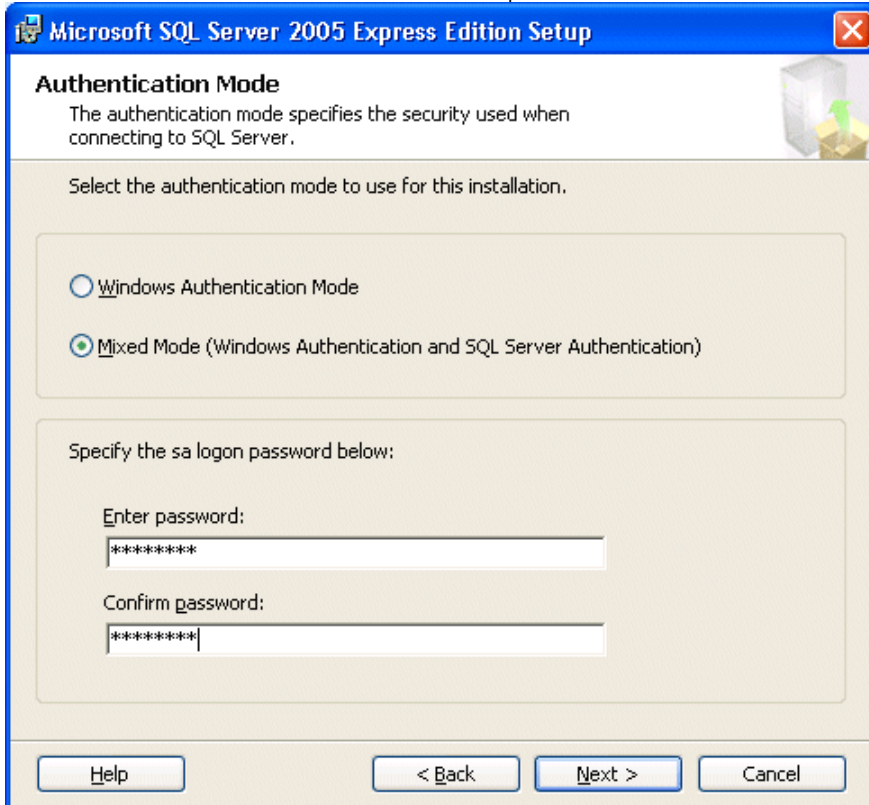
Microsoft SQL Server 2005 Express Edition Setup

Authentication Mode

The authentication mode specifies the security used when connecting to SQL Server.

Select the authentication mode to use for this installation.

Windows Authentication Mode

Mixed Mode (Windows Authentication and SQL Server Authentication)

Specify the sa logon password below:

Enter password:

********

Confirm password:

********

Help

< Back

Next >

Cancel